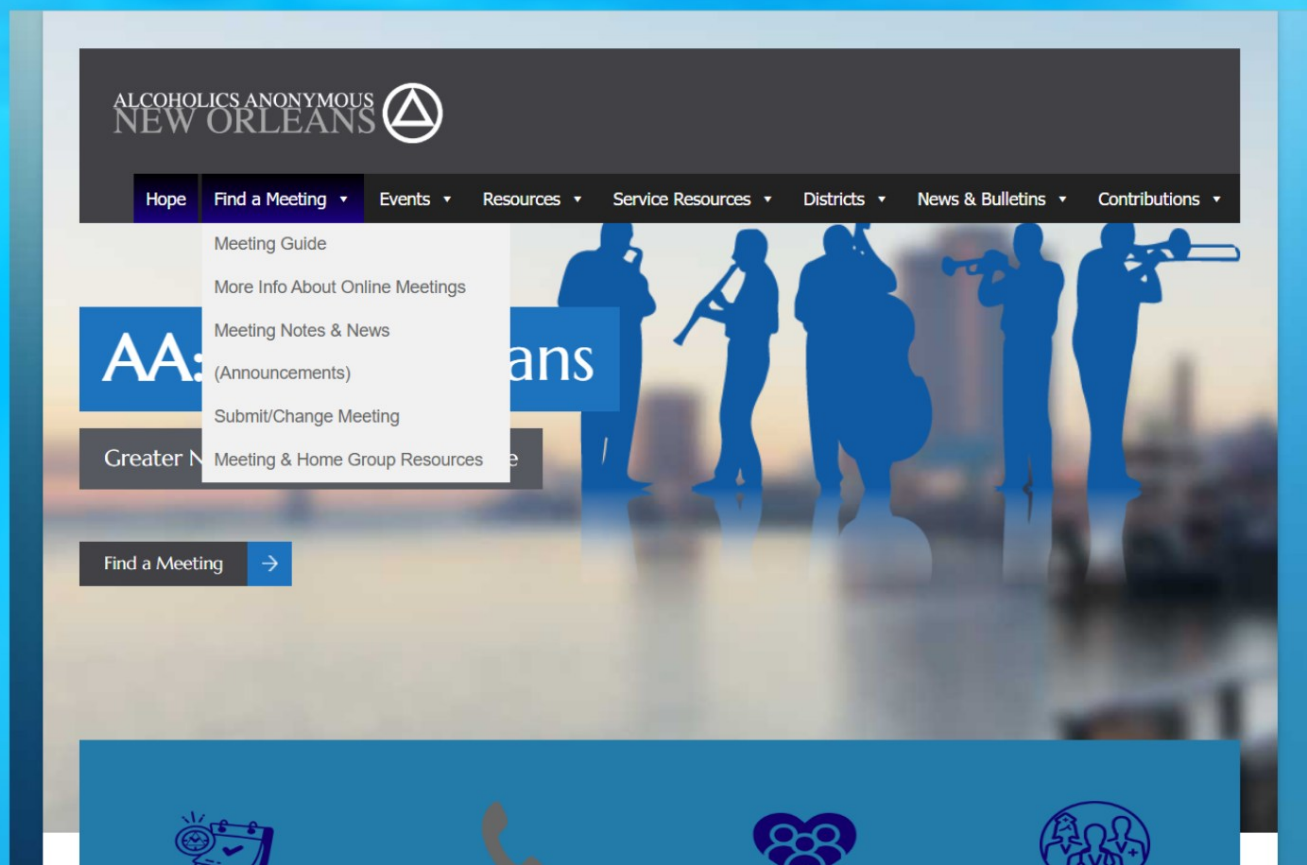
ALCOHOLICS ANONYMOUS
NEW ORLEANS

Hope
Find a Meeting ▾
Events ▾
Resources ▾
Service Resources ▾
Districts ▾
News & Bulletins ▾
Contributions ▾

Meeting Guide
More Info About Online Meetings
Meeting Notes & News (Announcements)
Submit/Change Meeting
Meeting & Home Group Resources

AA: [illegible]ans

Greater N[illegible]e

Find a Meeting →